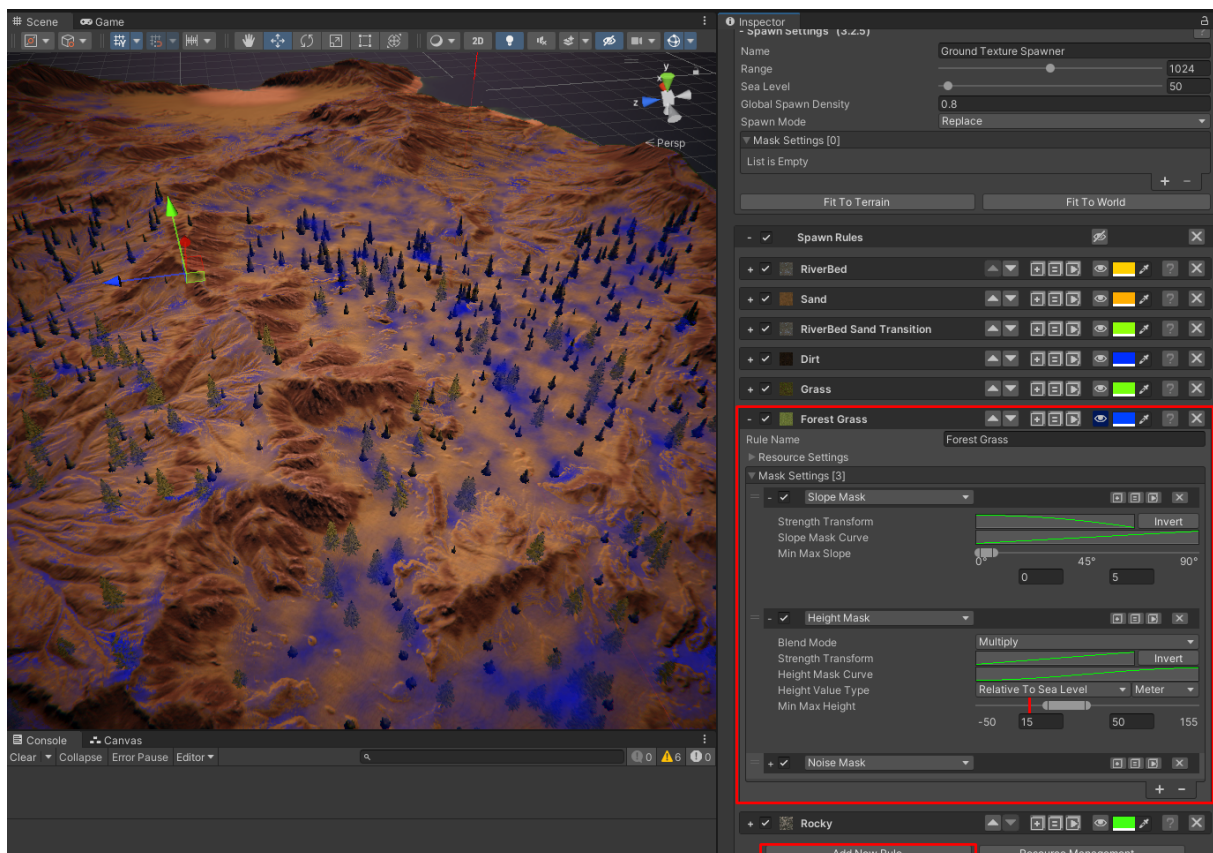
Scene Game

2D

Persp

Console Canvas
Clear Collapse Error Pause Editor
0 6 0

Inspector
Spawn Settings (3.2.5)
Name Ground Texture Spawner
Range 1024
Sea Level 50
Global Spawn Density 0.8
Spawn Mode Replace
Mask Settings [0]
List is Empty
+ -
Fit To Terrain Fit To World

- Spawn Rules
+ RiverBed
+ Sand
+ RiverBed Sand Transition
+ Dirt
+ Grass
- Forest Grass
Rule Name Forest Grass
Resource Settings
Mask Settings [3]
- Slope Mask
Strength Transform Invert
Slope Mask Curve
Min Max Slope
0° 45° 90°
0 5

- Height Mask
Blend Mode Multiply
Strength Transform Invert
Height Mask Curve
Height Value Type Relative To Sea Level Meter
Min Max Height
-50 15 50 155

+ Noise Mask
+ -
+ Rocky
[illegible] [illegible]